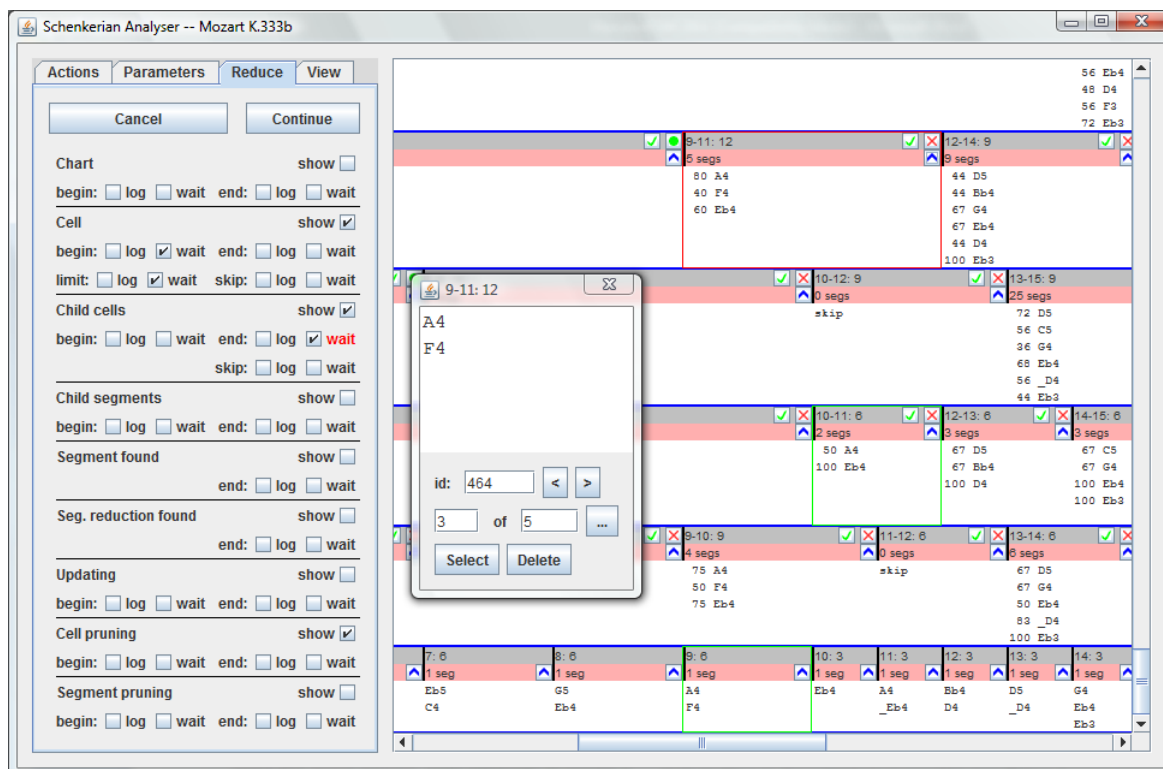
Schenkerian Analyser -- Mozart K.333b

Actions | Parameters | Reduce | View

Cancel

Continue

Chart show
begin: log wait end: log wait
Cell show
begin: log wait end: log wait
limit: log wait skip: log wait
Child cells show
begin: log wait end: log wait
skip: log wait
Child segments show
begin: log wait end: log wait
Segment found show
end: log wait
Seg. reduction found show
end: log wait
Updating show
begin: log wait end: log wait
Cell pruning show
begin: log wait end: log wait
Segment pruning show
begin: log wait end: log wait

56 Eb4
48 D4
56 F3
72 Eb3

9-11: 12
5 segs
80 A4
40 F4
60 Eb4

12-14: 9
9 segs
44 D5
44 Bb4
67 G4
67 Eb4
44 D4
100 Eb3

9-11: 12
A4
F4
id: 464
3 of 5
Select Delete

10-12: 9
0 segs
skip

13-15: 9
25 segs
72 D5
56 C5
36 G4
68 Eb4
56 _D4
44 Eb3

10-11: 6
2 segs
50 A4
100 Eb4

12-13: 6
3 segs
67 D5
67 Bb4
100 D4

14-15: 6
3 segs
67 C5
67 G4
100 Eb4
100 Eb3

9-10: 9
4 segs
75 A4
50 F4
75 Eb4

11-12: 6
0 segs
skip

13-14: 6
6 segs
67 D5
67 G4
50 Eb4
83 _D4
100 Eb3

7: 6
1 seg
Eb5
C4

8: 6
1 seg
G5
Eb4

9: 6
1 seg
A4
F4

10: 3
1 seg
Eb4

11: 3
1 seg
A4
_Eb4

12: 3
1 seg
Bb4
D4

13: 3
1 seg
D5
_D4

14: 3
1 seg
G4
Eb4
Eb3